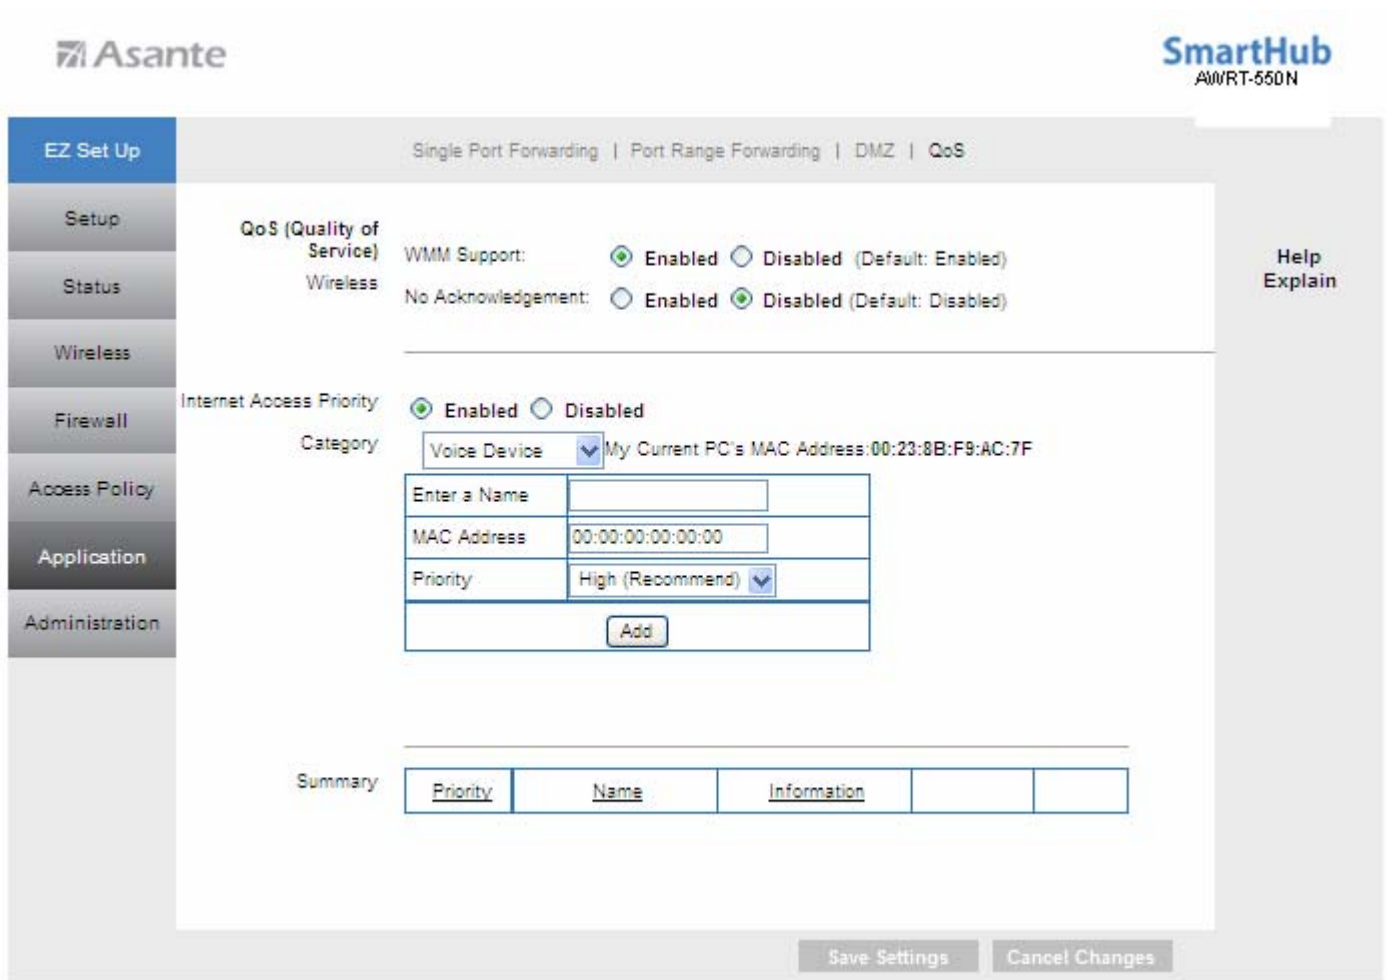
Asante

SmartHub
AWRT-550N

EZ Set Up
Setup
Status
Wireless
Firewall
Access Policy
Application
Administration

Single Port Forwarding | Port Range Forwarding | DMZ | QoS

QoS (Quality of Service)
Wireless

WMM Support: Enabled Disabled (Default: Enabled)
No Acknowledgement: Enabled Disabled (Default: Disabled)

Help
Explain

Internet Access Priority Enabled Disabled

Category Voice Device My Current PC's MAC Address:00:23:8B:F9:AC:7F

| Enter a Name | |
|---|---|
| MAC Address | 00:00:00:00:00:00 |
| Priority | High (Recommend) |
| Add | |

Summary

| Priority | Name | Information | | |
|---|---|---|---|---|

Save Settings Cancel Changes